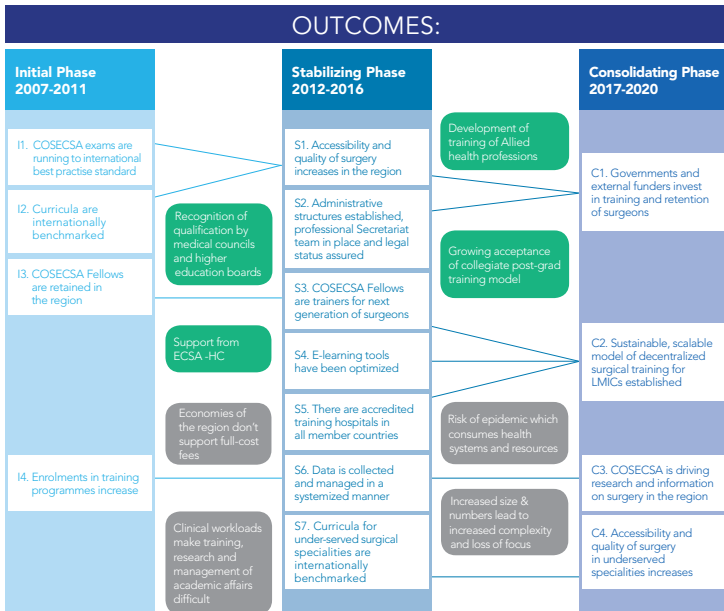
OUTCOMES:

Initial Phase
2007-2011

I1. COSECSA exams are running to international best practise standard

I2. Curricula are internationally benchmarked

I3. COSECSA Fellows are retained in the region

I4. Enrolments in training programmes increase

Recognition of qualification by medical councils and higher education boards

Support from ECSA -HC

Economies of the region don't support full-cost fees

Clinical workloads make training, research and management of academic affairs difficult

Stabilizing Phase
2012-2016

S1. Accessibility and quality of surgery increases in the region

S2. Administrative structures established, professional Secretariat team in place and legal status assured

S3. COSECSA Fellows are trainers for next generation of surgeons

S4. E-learning tools have been optimized

S5. There are accredited training hospitals in all member countries

S6. Data is collected and managed in a systemized manner

S7. Curricula for under-served surgical specialities are internationally benchmarked

Development of training of Allied health professions

Growing acceptance of collegiate post-grad training model

Risk of epidemic which consumes health systems and resources

Increased size & numbers lead to increased complexity and loss of focus

Consolidating Phase
2017-2020

C1. Governments and external funders invest in training and retention of surgeons

C2. Sustainable, scalable model of decentralized surgical training for LMICs established

C3. COSECSA is driving research and information on surgery in the region

C4. Accessibility and quality of surgery in underserved specialities increases